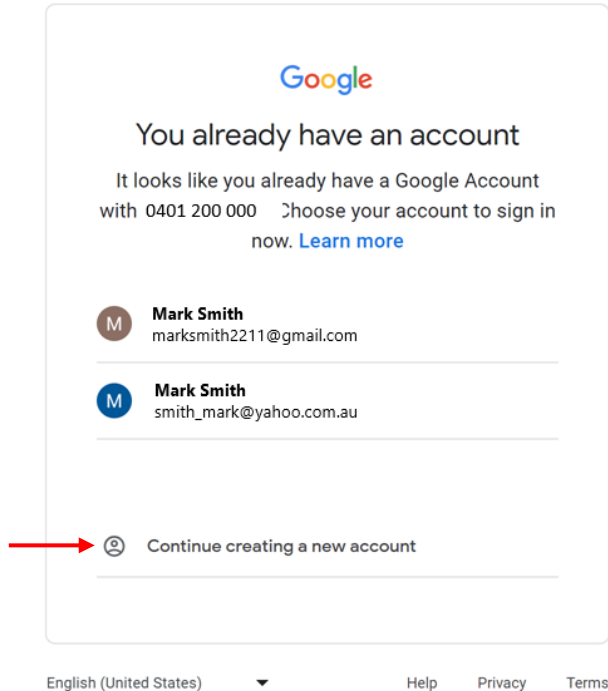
Google

You already have an account

It looks like you already have a Google Account with 0401 200 000 Choose your account to sign in now. Learn more

M Mark Smith
marksmith2211@gmail.com

M Mark Smith
smith_mark@yahoo.com.au

Continue creating a new account

English (United States)

Help Privacy Terms